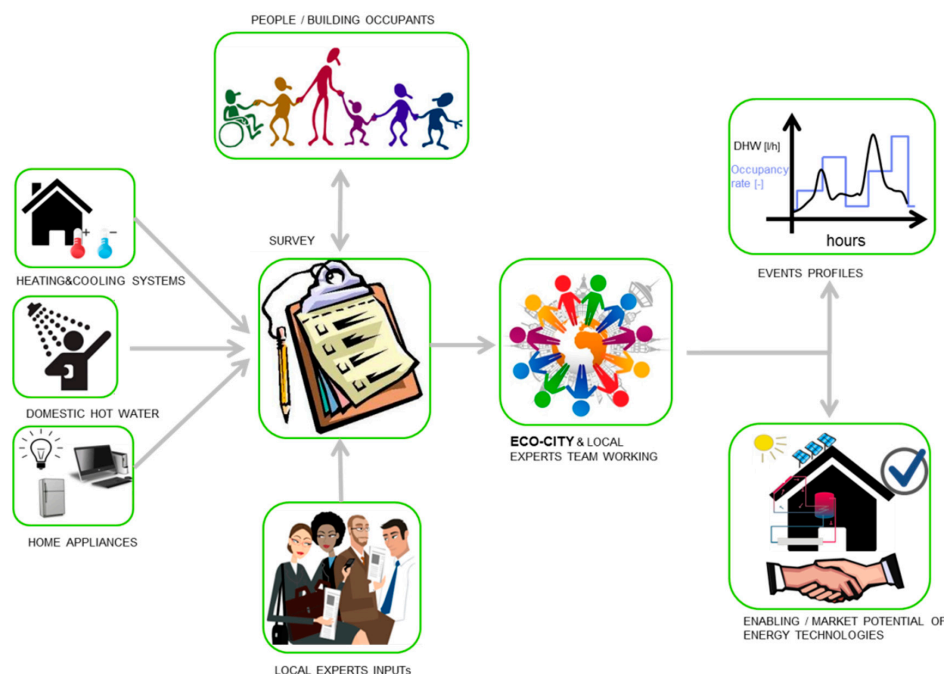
PEOPLE / BUILDING OCCUPANTS

HEATING&COOLING SYSTEMS

DOMESTIC HOT WATER

HOME APPLIANCES

SURVEY

LOCAL EXPERTS INPUTS

ECO-CITY & LOCAL EXPERTS TEAM WORKING

DHW [l/h]

Occupancy rate [-]

hours

EVENTS PROFILES

ENABLING / MARKET POTENTIAL OF ENERGY TECHNOLOGIES